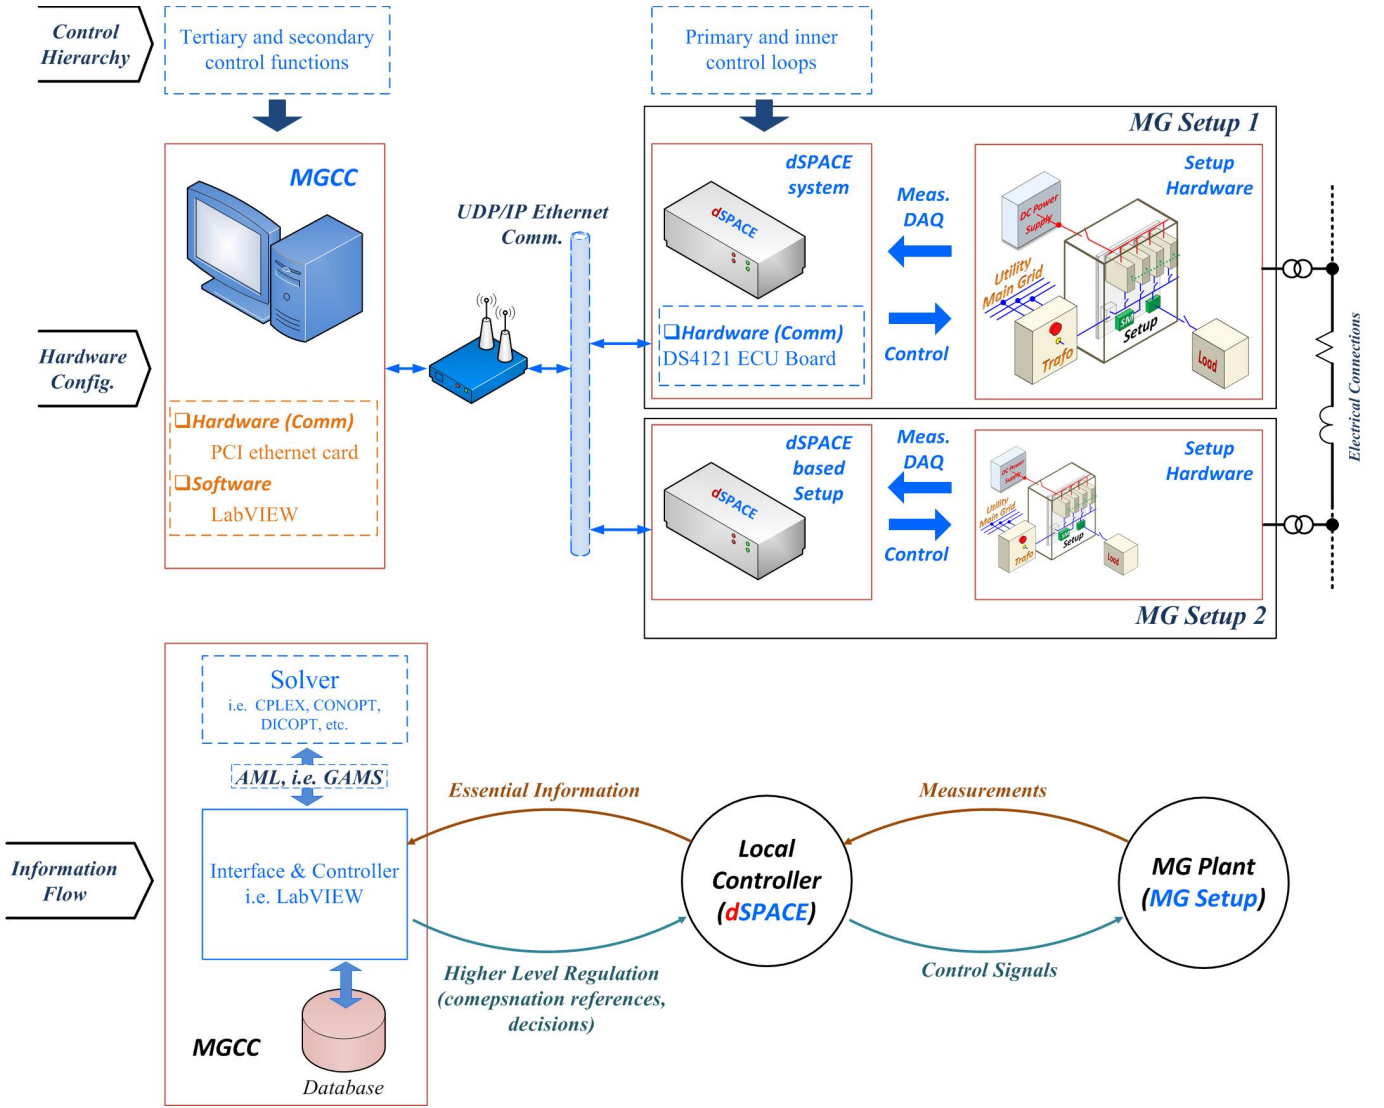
Control Hierarchy

Tertiary and secondary control functions

Primary and inner control loops

MG Setup 1

MGCC

UDP/IP Ethernet Comm.

dSPACE system

dSPACE

Meas. DAQ

Setup Hardware

DC Power Supply

Utility Main Grid

SM

Setup

Trafo

Load

Hardware Config.

Hardware (Comm)
DS4121 ECU Board

Control

Electrical Connections

Hardware (Comm)
PCI ethernet card
Software
LabVIEW

dSPACE based Setup

dSPACE

Meas. DAQ

Setup Hardware

Control

MG Setup 2

Solver
i.e. CPLEX, CONOPT, DICOPT, etc.

AML, i.e. GAMS

Essential Information

Measurements

Information Flow

Interface & Controller i.e. LabVIEW

Local Controller (dSPACE)

MG Plant (MG Setup)

Higher Level Regulation (comepsnation references, decisions)

Control Signals

MGCC

Database